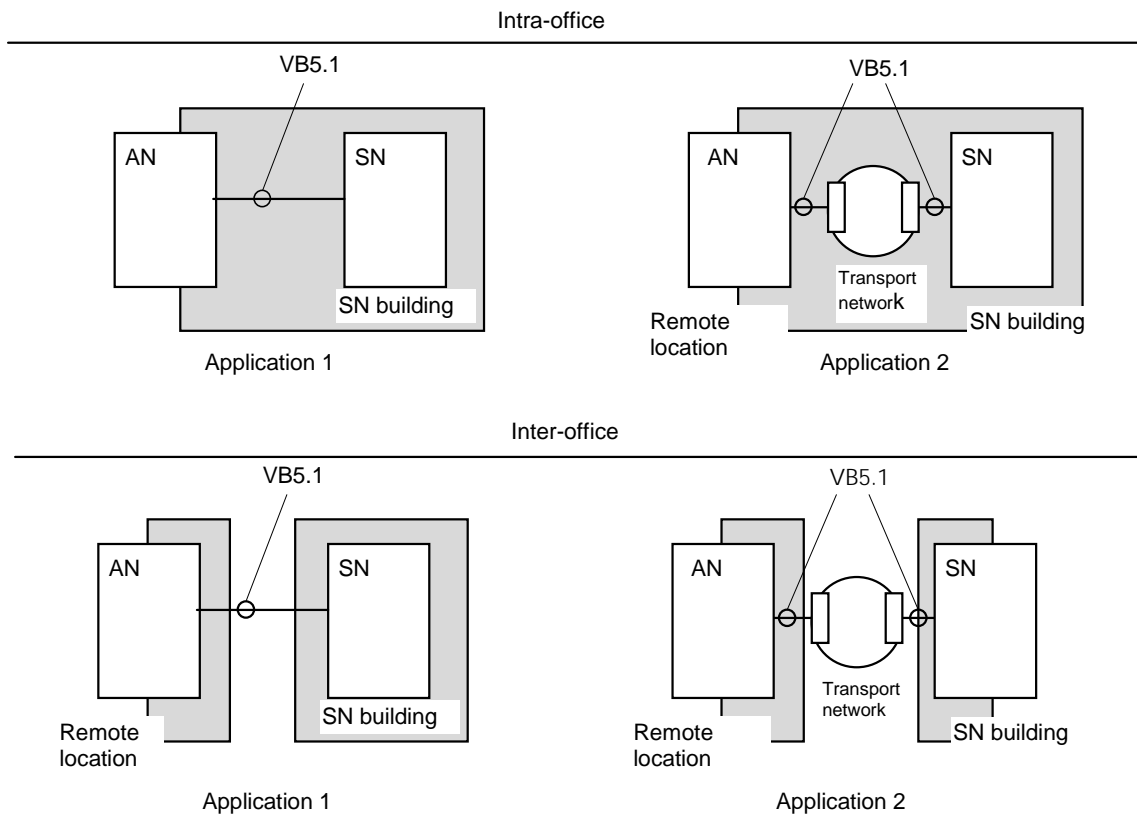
Intra-office

VB5.1

AN

SN

SN building

Application 1

VB5.1

AN

SN

Transport network

Remote location

SN building

Application 2

Inter-office

VB5.1

AN

SN

Remote location

SN building

Application 1

VB5.1

AN

SN

Transport network

Remote location

SN building

Application 2